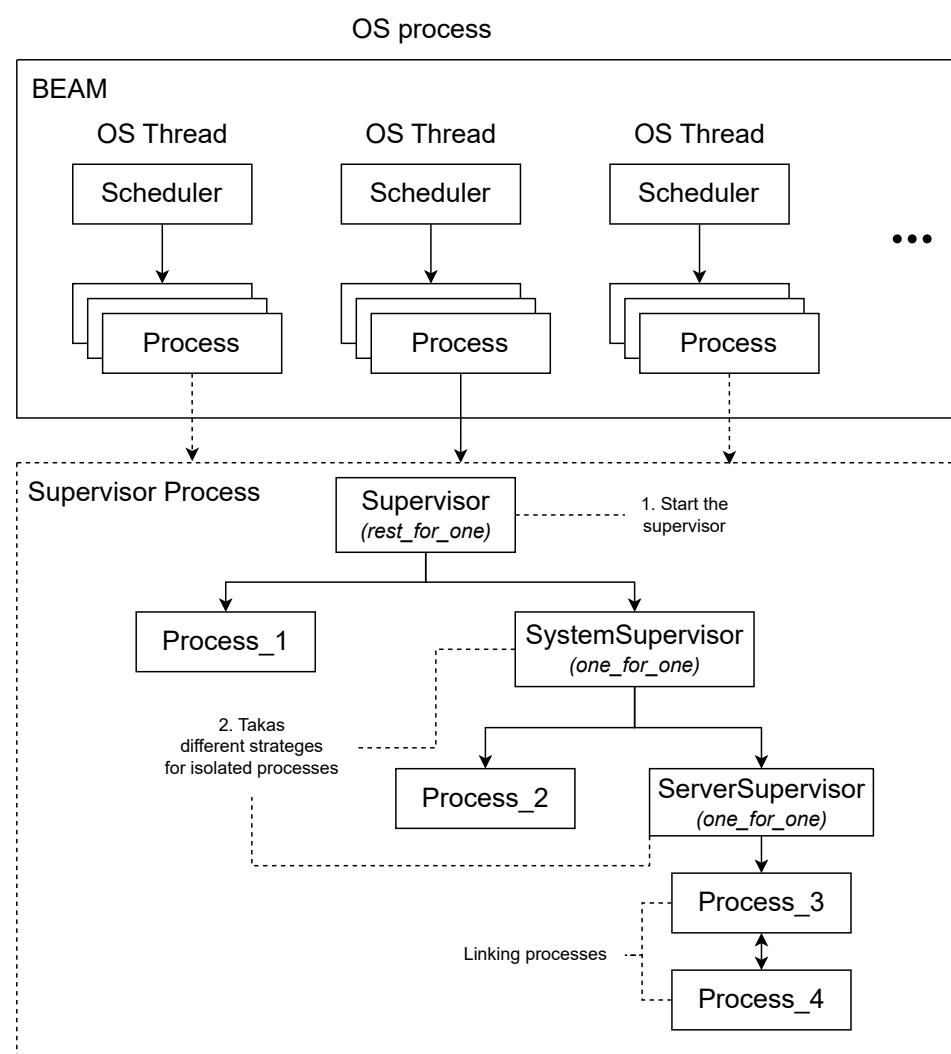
OS process

BEAM

OS Thread

Scheduler

Process

OS Thread

Scheduler

Process

OS Thread

Scheduler

Process

•••

Supervisor Process

Supervisor
*(rest_for_one)*

1. Start the supervisor

Process_1

SystemSupervisor
*(one_for_one)*

2. Takas different strateges for isolated processes

Process_2

ServerSupervisor
*(one_for_one)*

Process_3

Linking processes

Process_4